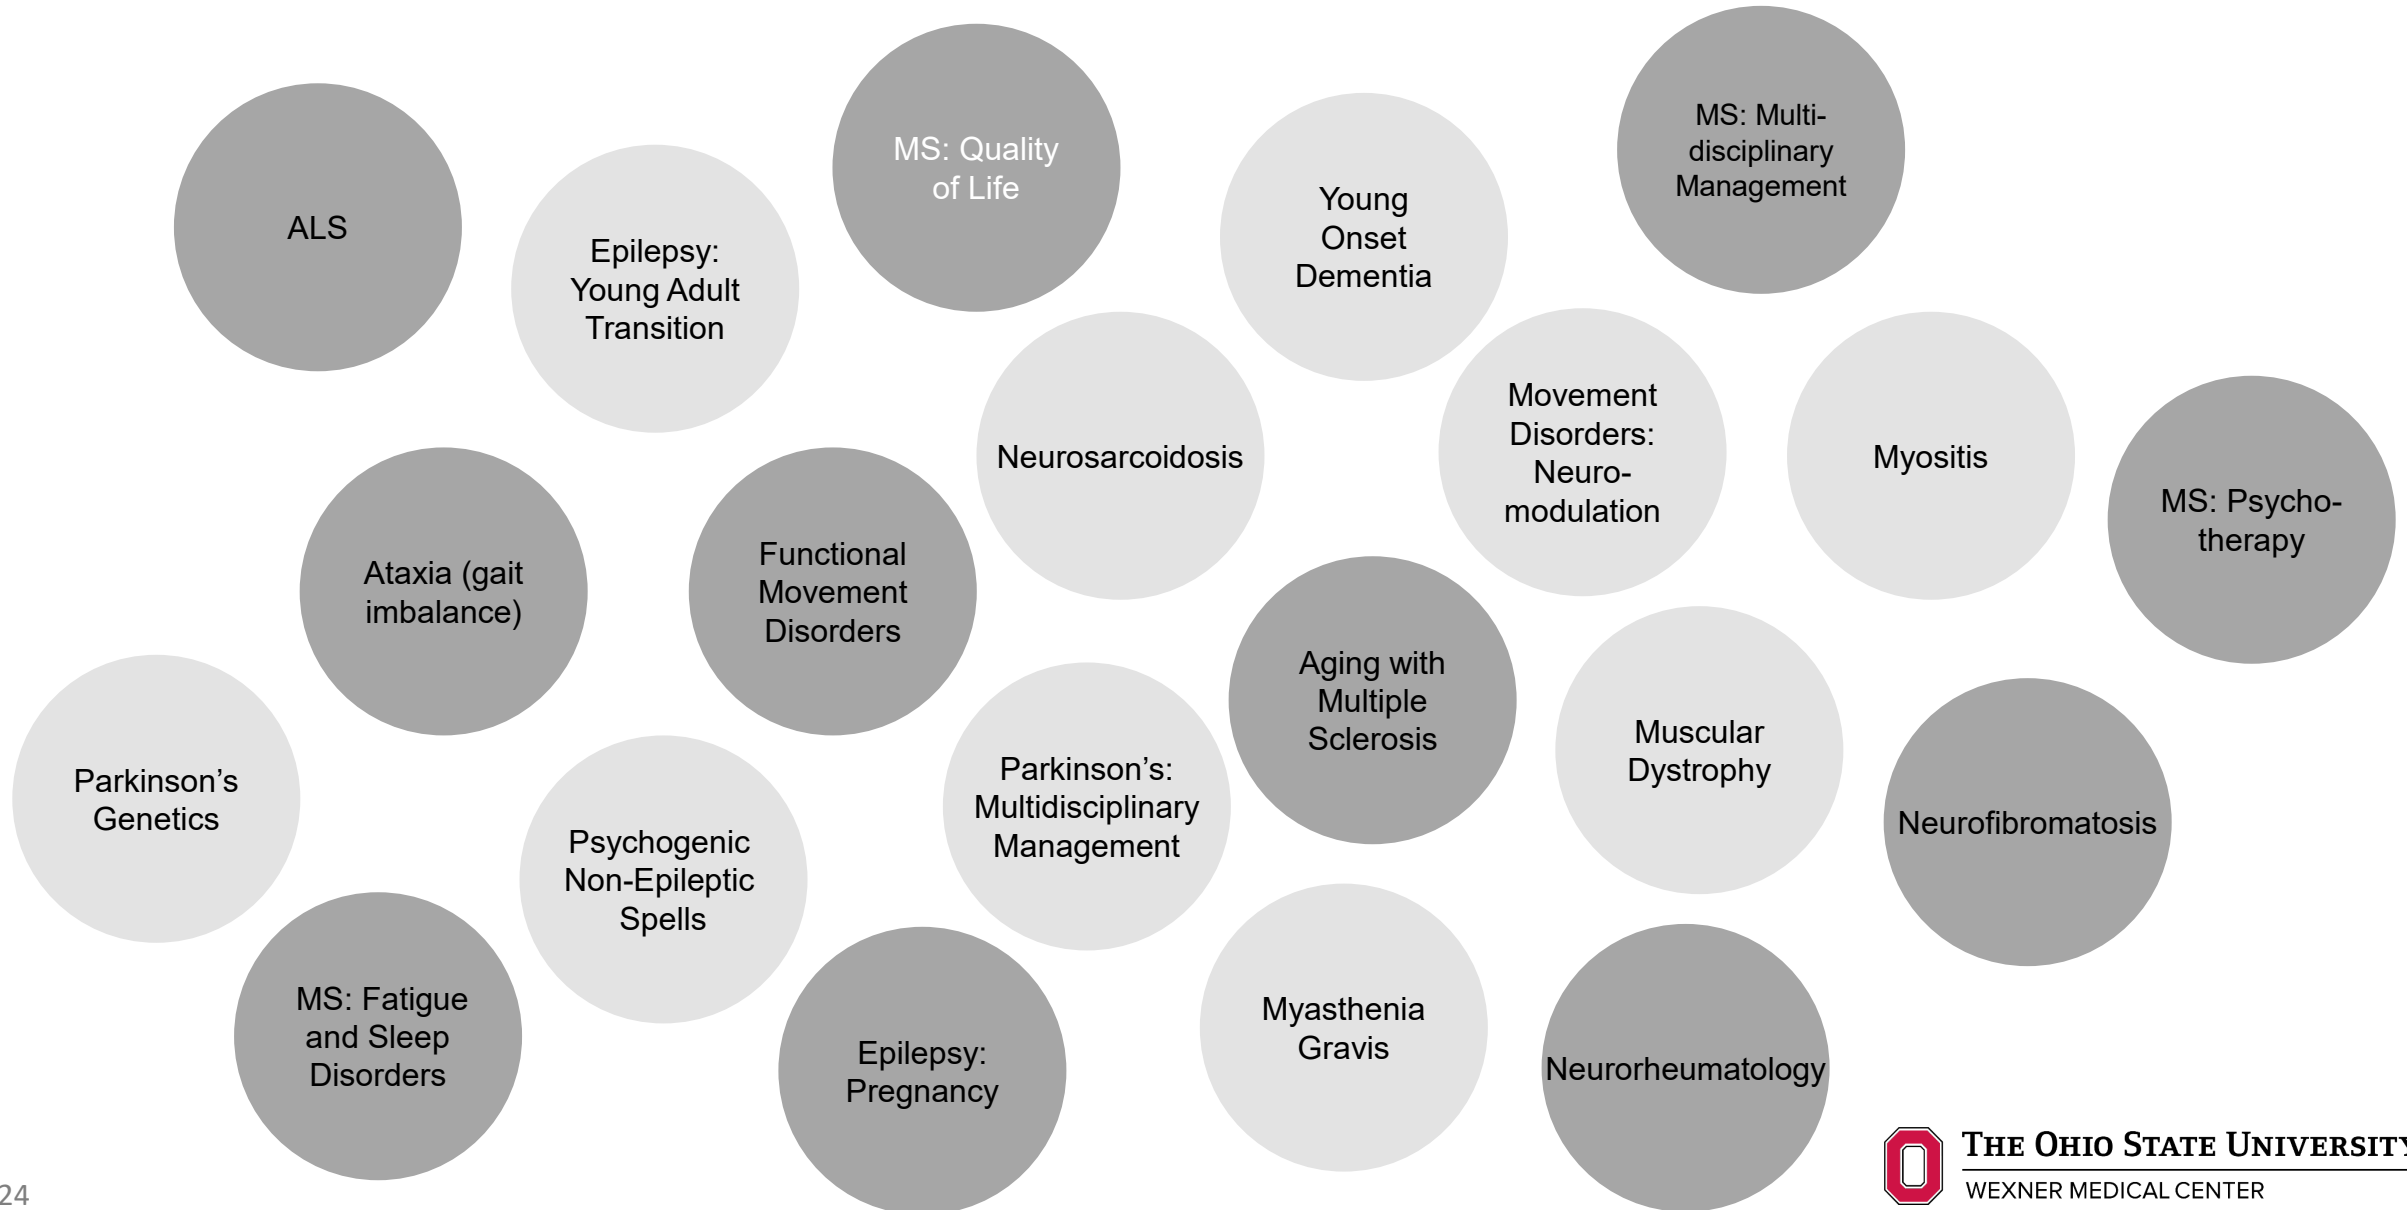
ALS

Epilepsy: Young Adult Transition

MS: Quality of Life

Young Onset Dementia

MS: Multidisciplinary Management

Neurosarcoidosis

Movement Disorders: Neuromodulation

Myositis

MS: Psychotherapy

Ataxia (gait imbalance)

Functional Movement Disorders

Aging with Multiple Sclerosis

Muscular Dystrophy

Neurofibromatosis

Parkinson's Genetics

Psychogenic Non-Epileptic Spells

Parkinson's: Multidisciplinary Management

MS: Fatigue and Sleep Disorders

Epilepsy: Pregnancy

Myasthenia Gravis

Neurorheumatology

The Ohio State University
WEXNER MEDICAL CENTER

24